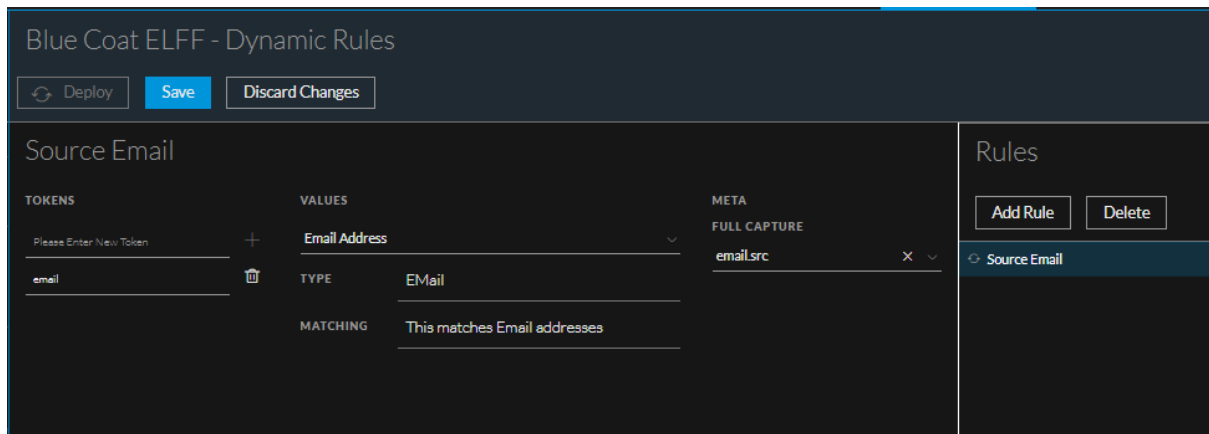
Blue Coat ELFF - Dynamic Rules

Deploy Save Discard Changes

Source Email

TOKENS

Please Enter New Token

email

VALUES

Email Address

TYPE EMail

MATCHING This matches Email addresses

META

FULL CAPTURE

email.src

Rules

Add Rule Delete

Source Email